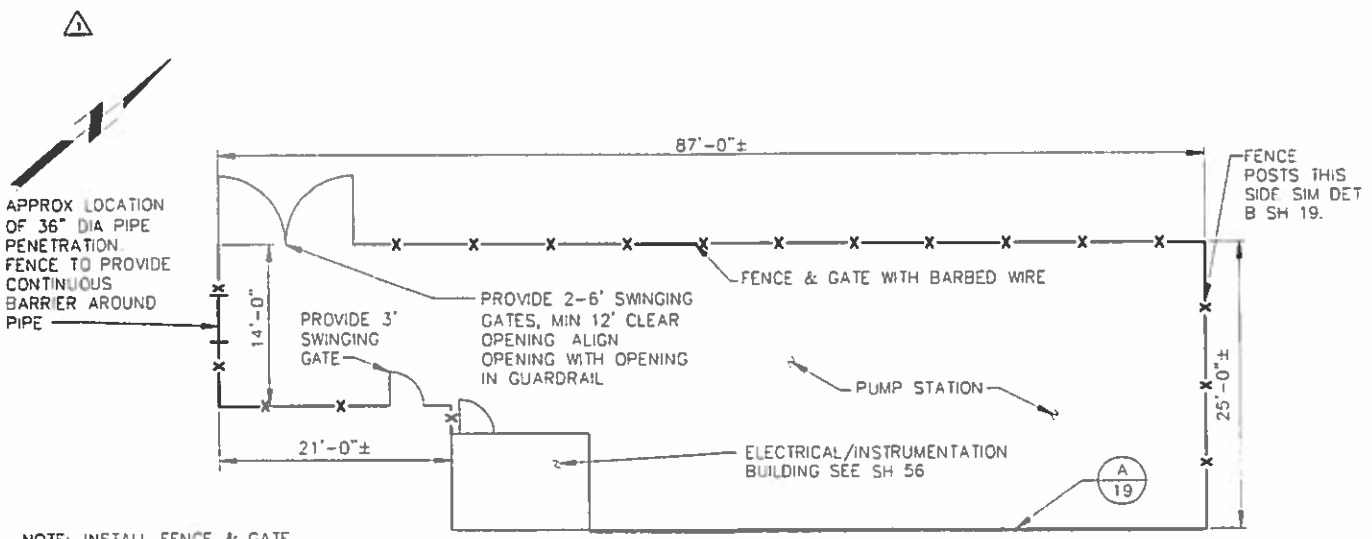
1

87'-0"±

FENCE POSTS THIS SIDE SIM DET B SH 19.

APPROX LOCATION OF 36" DIA PIPE PENETRATION. FENCE TO PROVIDE CONTINUOUS BARRIER AROUND PIPE

FENCE & GATE WITH BARBED WIRE

14'-0"

PROVIDE 2-6' SWINGING GATES, MIN 12' CLEAR OPENING ALIGN OPENING WITH OPENING IN GUARDRAIL

PROVIDE 3' SWINGING GATE

PUMP STATION

25'-0"±

21'-0"±

ELECTRICAL/INSTRUMENTATION BUILDING SEE SH 56

A
19

NOTE: INSTALL FENCE & GATE